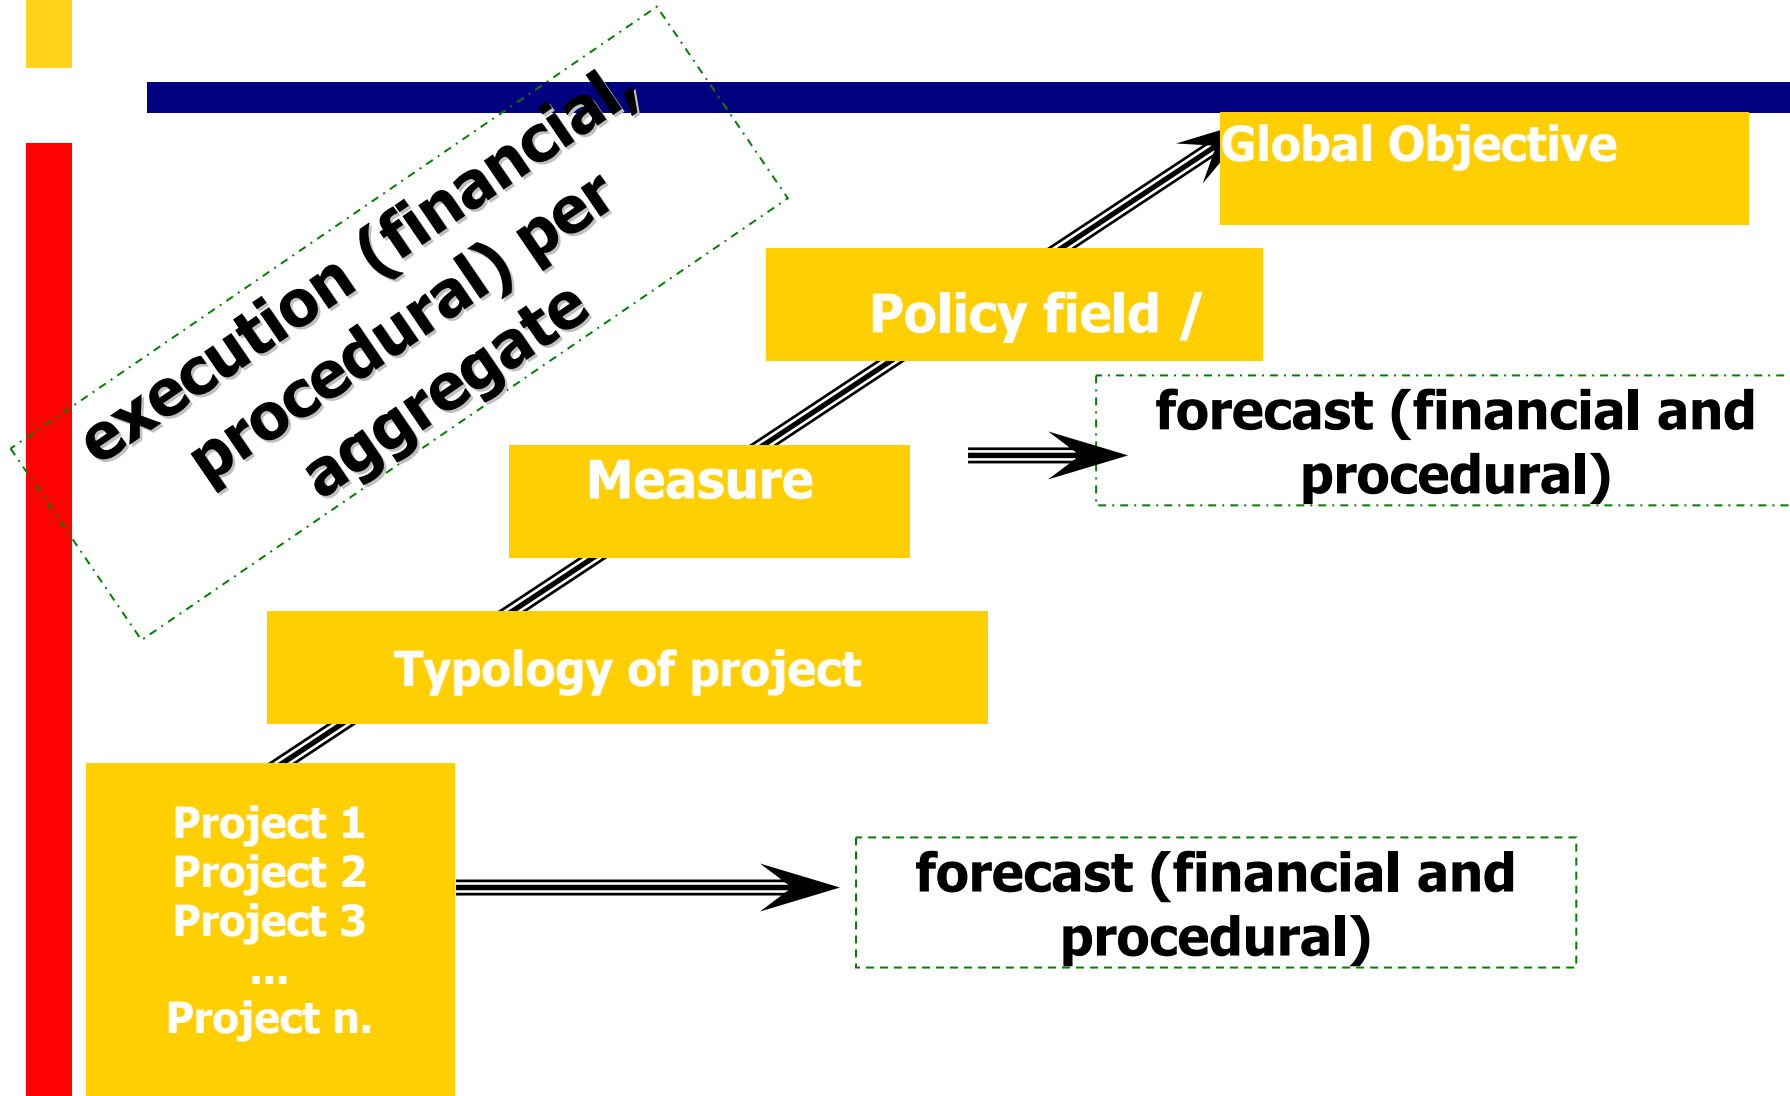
execution (financial, procedural) per aggregate

Global Objective

Policy field /

forecast (financial and procedural)

Measure

Typology of project

Project 1
Project 2
Project 3
...
Project n.

forecast (financial and procedural)